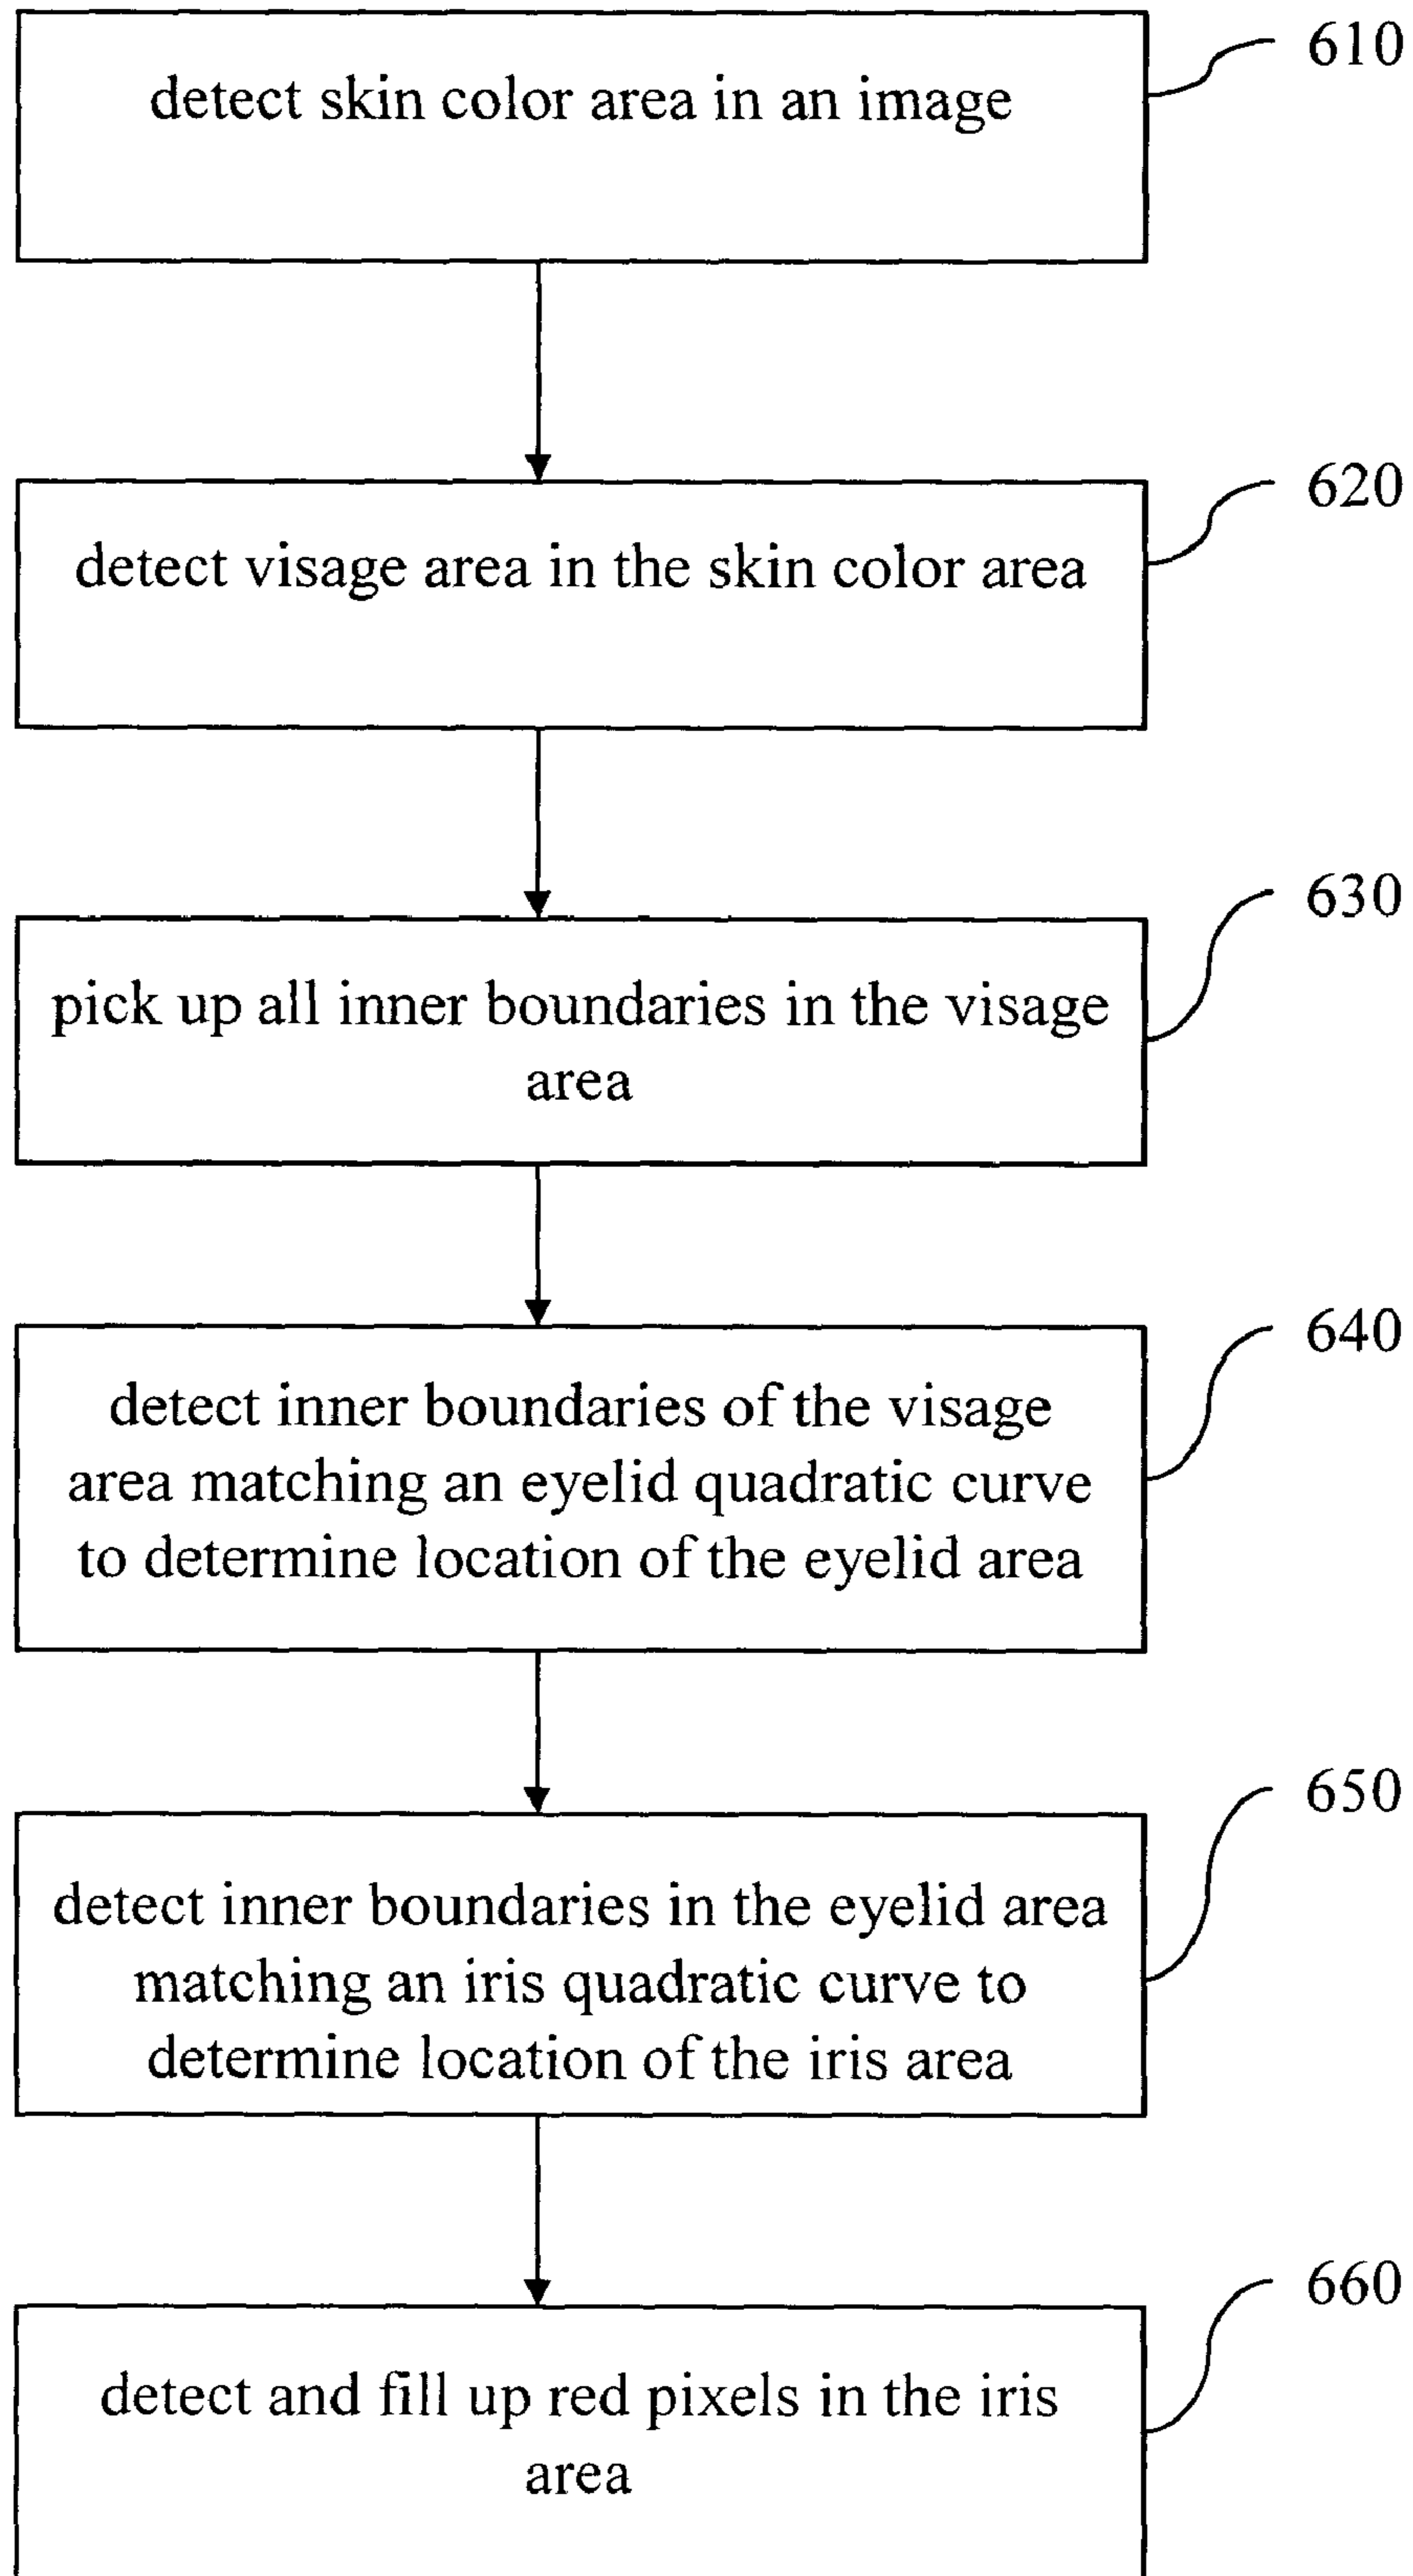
610
detect skin color area in an image

620
detect visage area in the skin color area

630
pick up all inner boundaries in the visage area

640
detect inner boundaries of the visage area matching an eyelid quadratic curve to determine location of the eyelid area

650
detect inner boundaries in the eyelid area matching an iris quadratic curve to determine location of the iris area

660
detect and fill up red pixels in the iris area